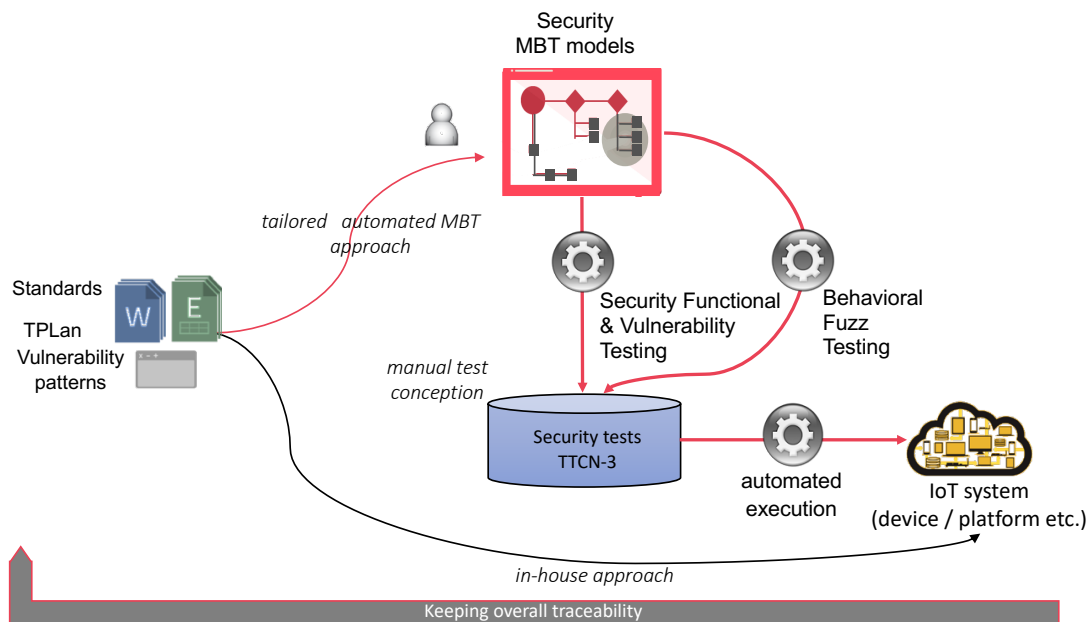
Security
MBT models

tailored automated MBT approach

Standards

W E

TPLan

Vulnerability patterns

Security Functional & Vulnerability Testing

Behavioral Fuzz Testing

manual test conception

Security tests
TTCN-3

automated execution

IoT system
(device / platform etc.)

in-house approach

Keeping overall traceability